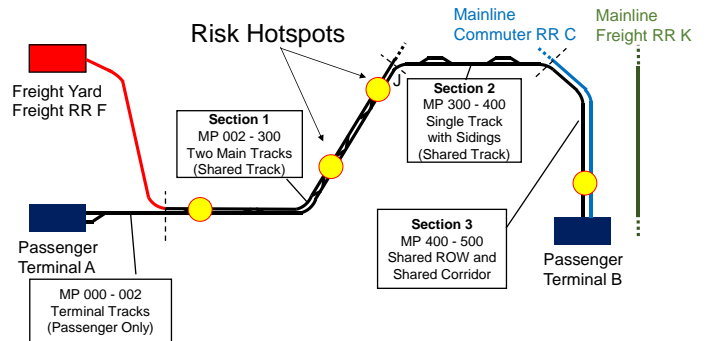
Risk Hotspots

Mainline Commuter RR C

Mainline Freight RR K

Freight Yard Freight RR F

J

Section 1
MP 002 - 300
Two Main Tracks
(Shared Track)

Section 2
MP 300 - 400
Single Track
with Sidings
(Shared Track)

Passenger Terminal A

Section 3
MP 400 - 500
Shared ROW and
Shared Corridor

Passenger Terminal B

MP 000 - 002
Terminal Tracks
(Passenger Only)